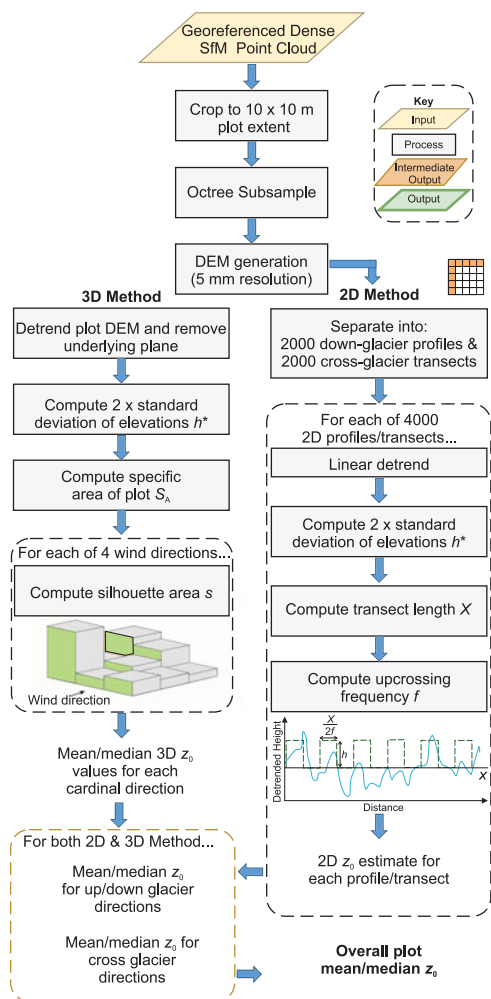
Georeferenced Dense SfM Point Cloud

Crop to 10 x 10 m plot extent

Octree Subsample

DEM generation (5 mm resolution)

Key
Input
Process
Intermediate Output
Output

3D Method

Detrend plot DEM and remove underlying plane

Compute 2 x standard deviation of elevations $h^*$

Compute specific area of plot $S_A$

For each of 4 wind directions...

Compute silhouette area $s$

Wind direction

Mean/median 3D $z_0$ values for each cardinal direction

2D Method

Separate into: 2000 down-glacier profiles & 2000 cross-glacier transects

For each of 4000 2D profiles/transects...

Linear detrend

Compute 2 x standard deviation of elevations $h^*$

Compute transect length $X$

Compute upcrossing frequency $f$

$\frac{X}{2f}$

$h$

Detrended Height

$X$

Distance

2D $z_0$ estimate for each profile/transect

For both 2D & 3D Method...

Mean/median $z_0$ for up/down glacier directions

Mean/median $z_0$ for cross glacier directions

Overall plot mean/median $z_0$